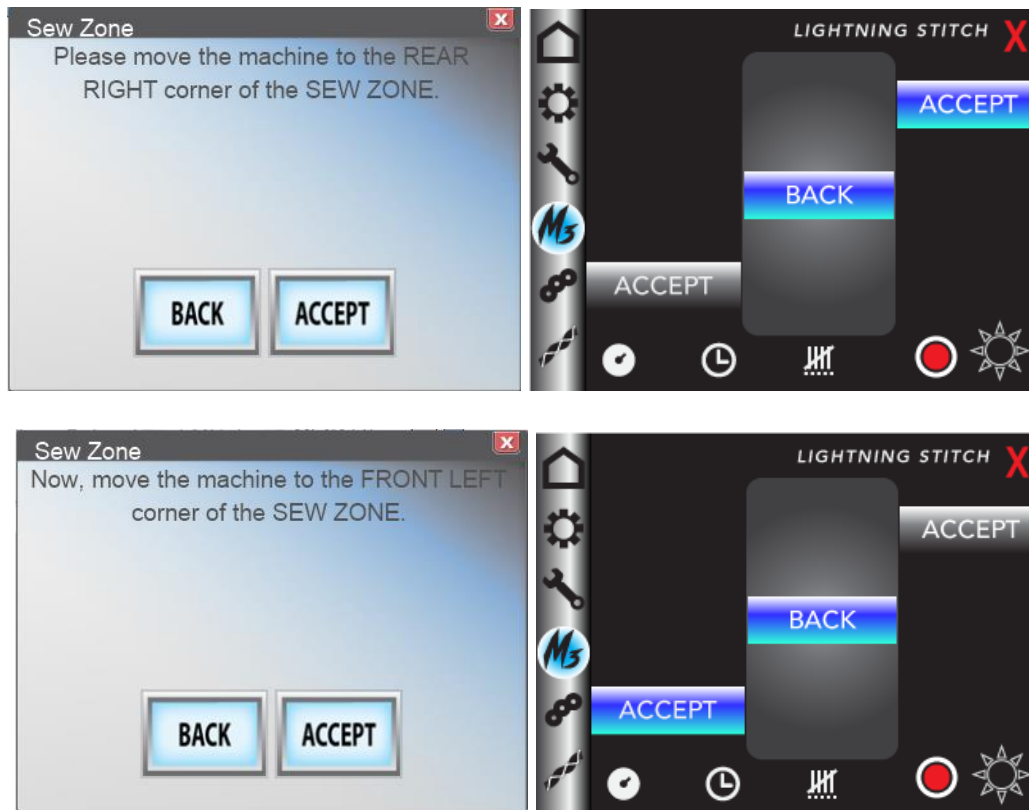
Sew Zone

Please move the machine to the REAR RIGHT corner of the SEW ZONE.

BACK ACCEPT

LIGHTNING STITCH X

ACCEPT

BACK

ACCEPT

Sew Zone

Now, move the machine to the FRONT LEFT corner of the SEW ZONE.

BACK ACCEPT

LIGHTNING STITCH X

ACCEPT

BACK

ACCEPT